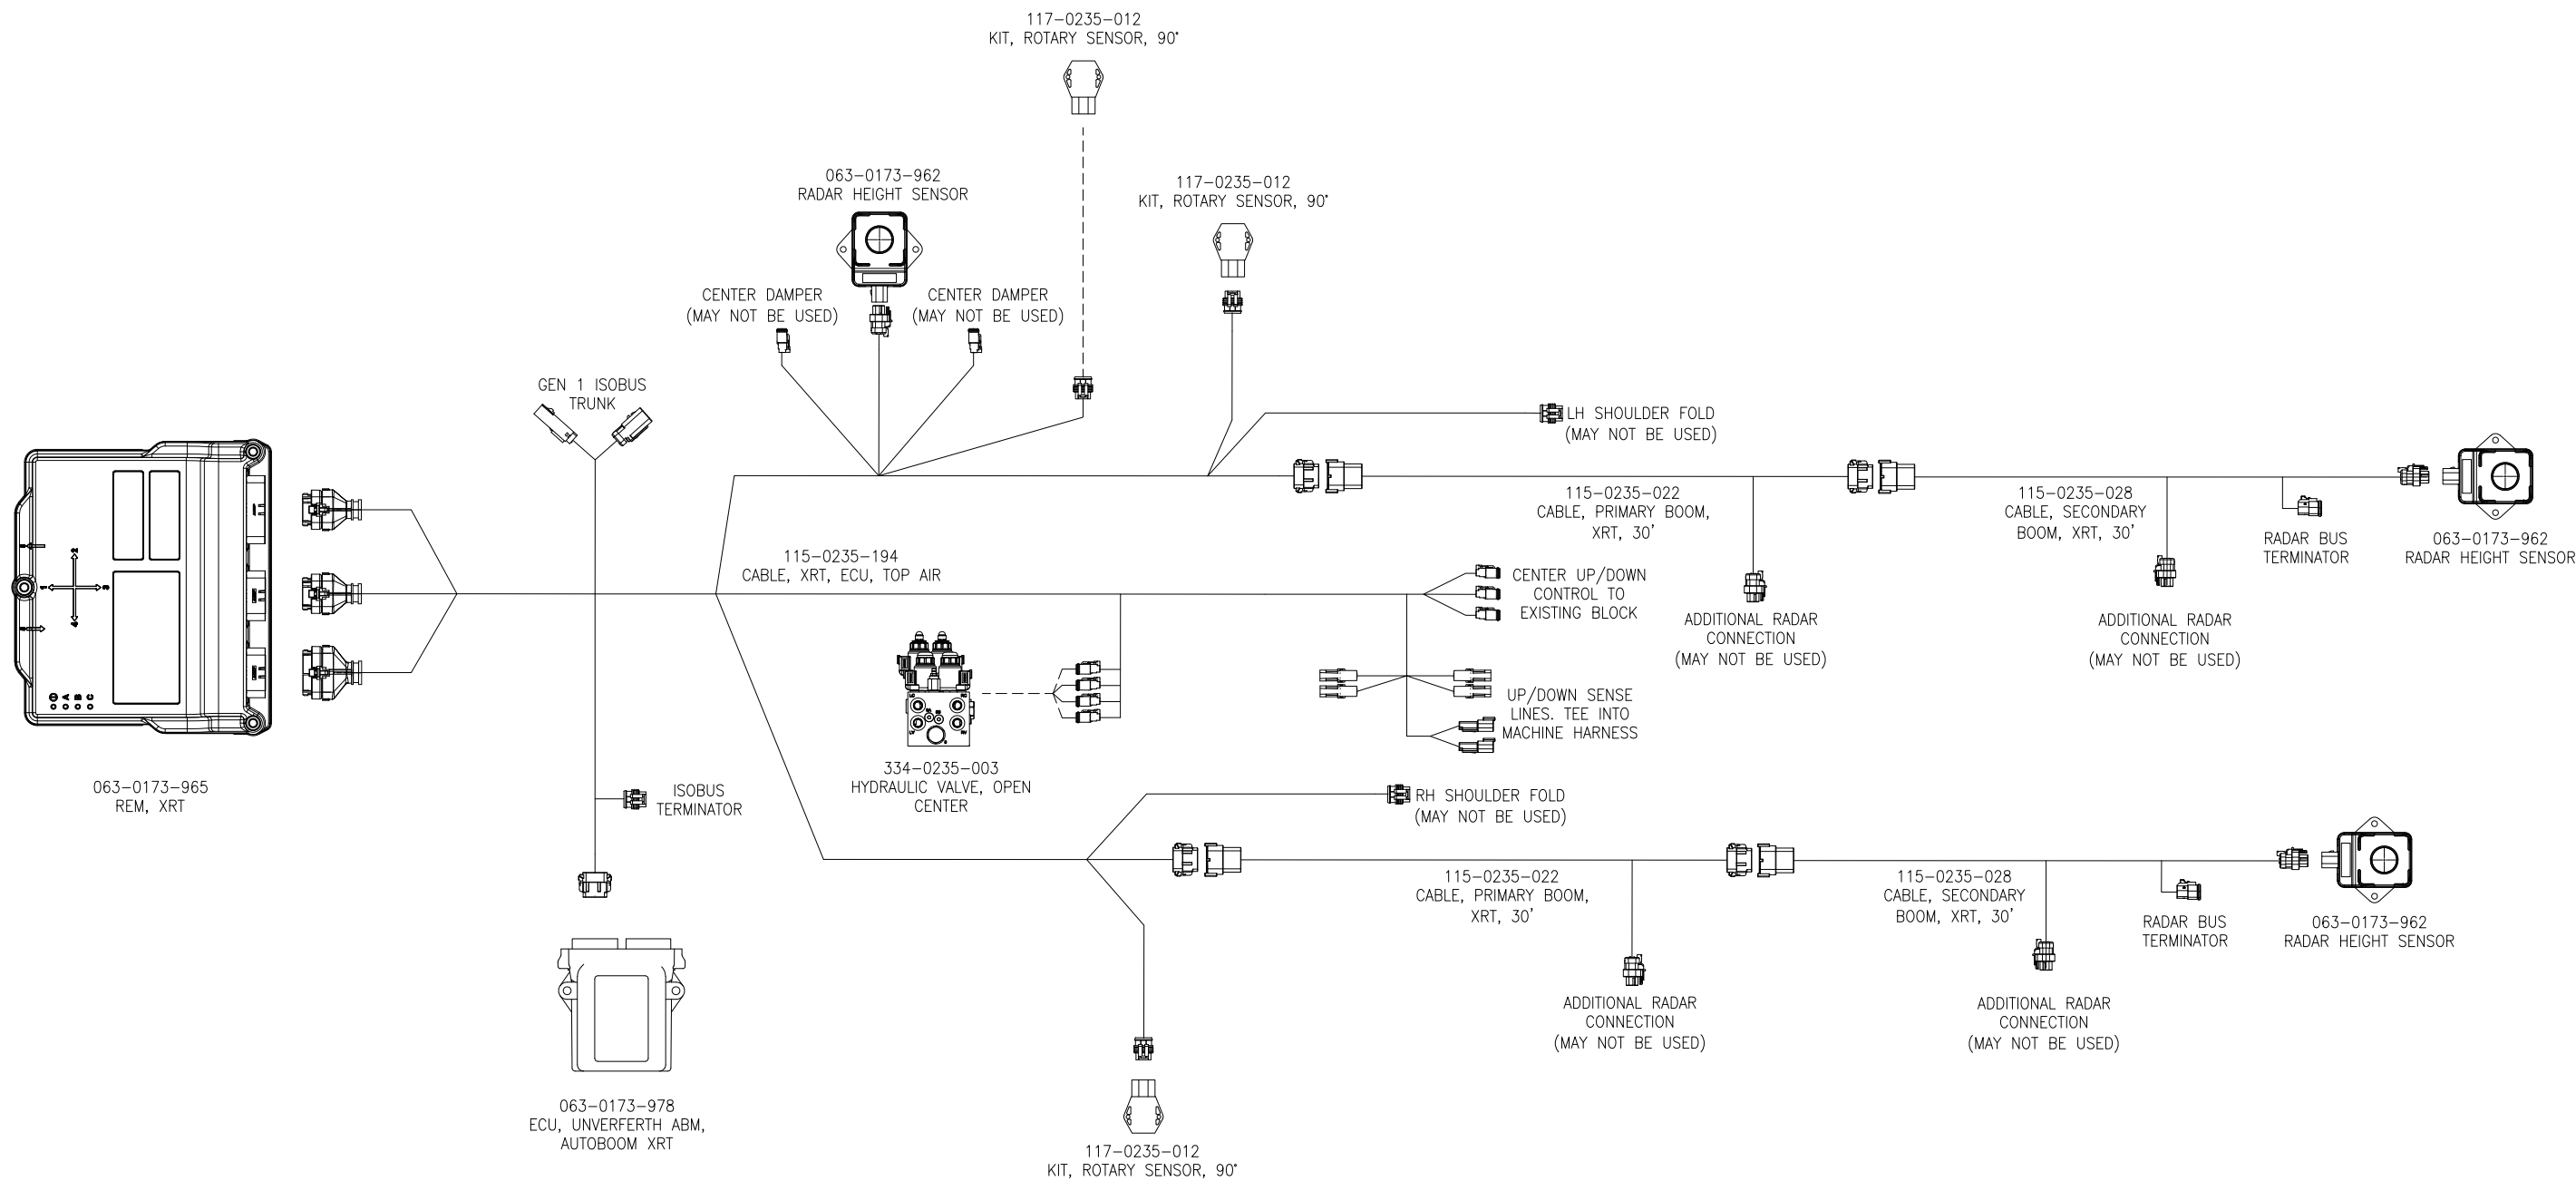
117–0235–012
KIT, ROTARY SENSOR, 90°

063–0173–962
RADAR HEIGHT SENSOR

117–0235–012
KIT, ROTARY SENSOR, 90°

CENTER DAMPER
(MAY NOT BE USED)

CENTER DAMPER
(MAY NOT BE USED)

GEN 1 ISOBUS
TRUNK

LH SHOULDER FOLD
(MAY NOT BE USED)

115–0235–022
CABLE, PRIMARY BOOM, XRT, 30'

115–0235–028
CABLE, SECONDARY BOOM, XRT, 30'

RADAR BUS
TERMINATOR

063–0173–962
RADAR HEIGHT SENSOR

115–0235–194
CABLE, XRT, ECU, TOP AIR

CENTER UP/DOWN
CONTROL TO
EXISTING BLOCK

ADDITIONAL RADAR
CONNECTION
(MAY NOT BE USED)

ADDITIONAL RADAR
CONNECTION
(MAY NOT BE USED)

UP/DOWN SENSE
LINES. TEE INTO
MACHINE HARNESS

334–0235–003
HYDRAULIC VALVE, OPEN
CENTER

063–0173–965
REM, XRT

ISOBUS
TERMINATOR

RH SHOULDER FOLD
(MAY NOT BE USED)

115–0235–022
CABLE, PRIMARY BOOM, XRT, 30'

115–0235–028
CABLE, SECONDARY BOOM, XRT, 30'

RADAR BUS
TERMINATOR

063–0173–962
RADAR HEIGHT SENSOR

ADDITIONAL RADAR
CONNECTION
(MAY NOT BE USED)

ADDITIONAL RADAR
CONNECTION
(MAY NOT BE USED)

063–0173–978
ECU, UNVERFERTH ABM,
AUTOBOOM XRT

117–0235–012
KIT, ROTARY SENSOR, 90°